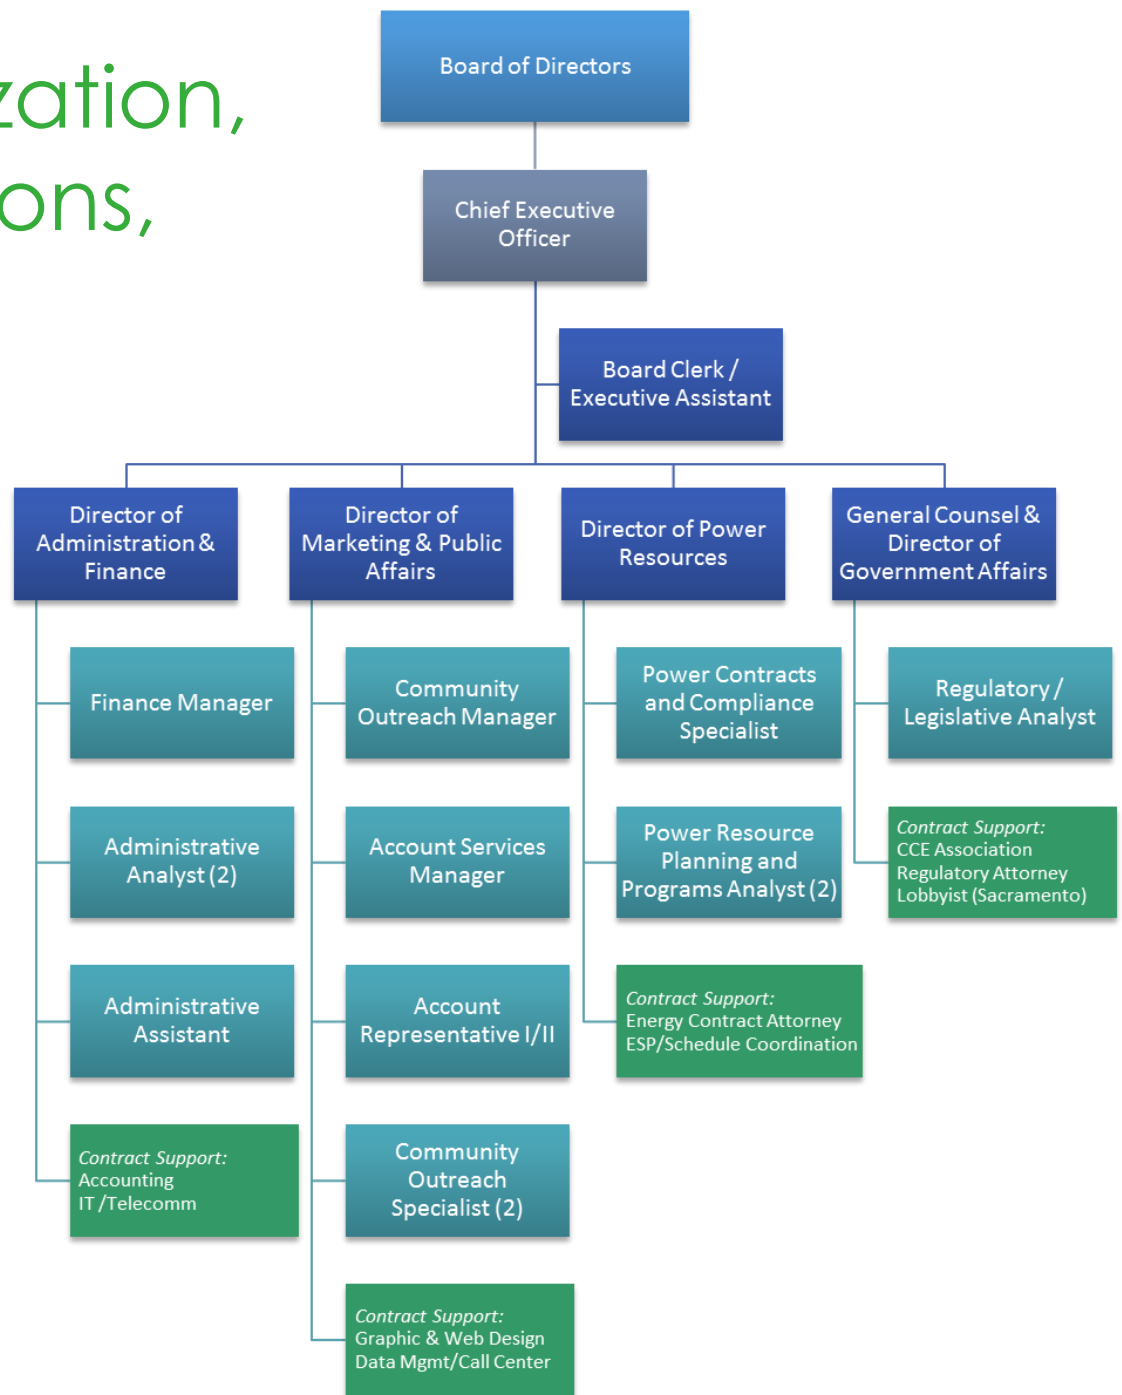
zation,
ons,

Board of Directors

Chief Executive Officer

Board Clerk / Executive Assistant

Director of Administration & Finance

Finance Manager

Administrative Analyst (2)

Administrative Assistant

Contract Support:
Accounting
IT /Telecomm

Director of Marketing & Public Affairs

Community Outreach Manager

Account Services Manager

Account Representative I/II

Community Outreach Specialist (2)

Contract Support:
Graphic & Web Design
Data Mgmt/Call Center

Director of Power Resources

Power Contracts and Compliance Specialist

Power Resource Planning and Programs Analyst (2)

Contract Support:
Energy Contract Attorney
ESP/Schedule Coordination

General Counsel & Director of Government Affairs

Regulatory / Legislative Analyst

Contract Support:
CCE Association
Regulatory Attorney
Lobbyist (Sacramento)